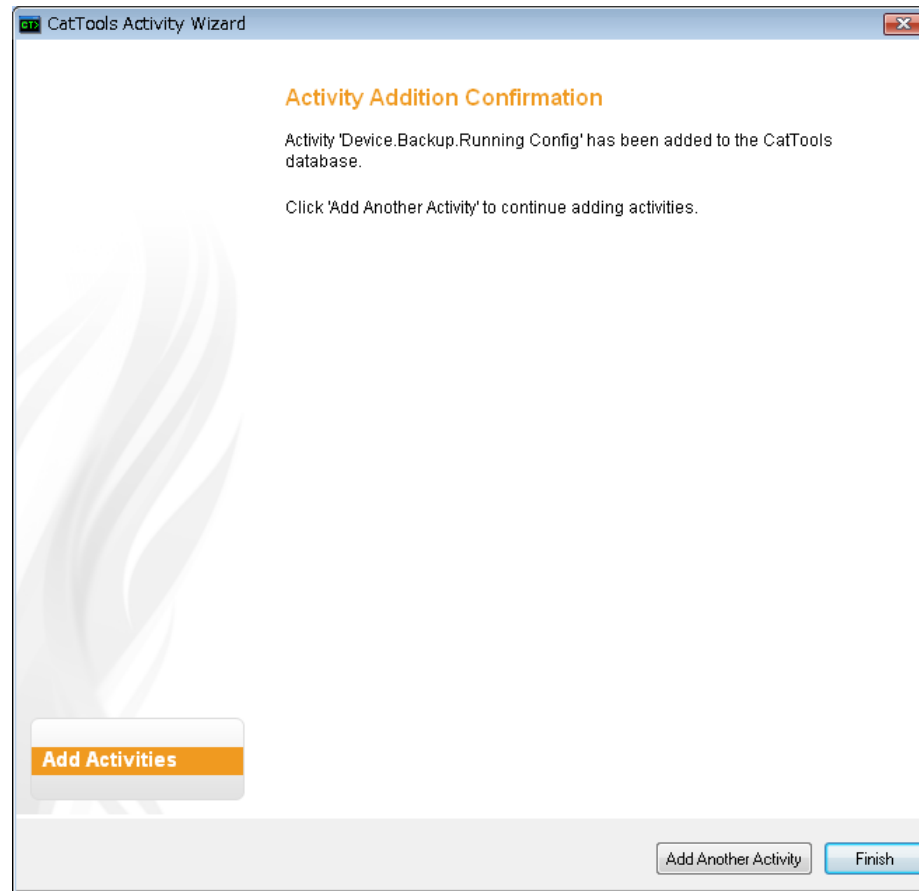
CT> CatTools Activity Wizard

Activity Addition Confirmation

Activity 'Device.Backup.Running Config' has been added to the CatTools database.

Click 'Add Another Activity' to continue adding activities.

Add Activities

Add Another Activity

Finish